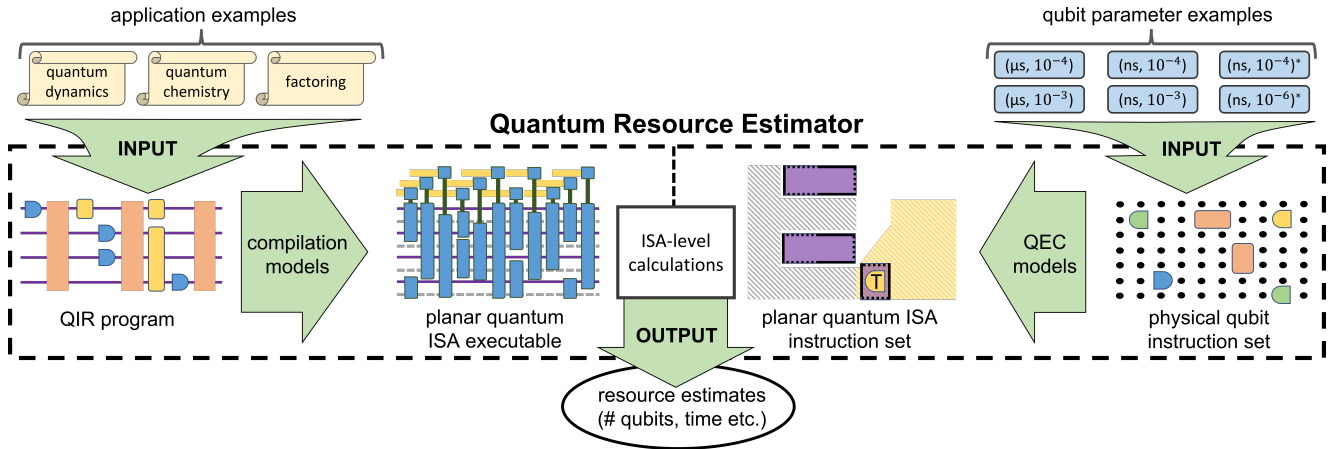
application examples

quantum dynamics

quantum chemistry

factoring

qubit parameter examples

(μs, $10^{-4}$)

(ns, $10^{-4}$)

(ns, $10^{-4}$)*

(μs, $10^{-3}$)

(ns, $10^{-3}$)

(ns, $10^{-6}$)*

Quantum Resource Estimator

INPUT

INPUT

QIR program

compilation models

planar quantum ISA executable

ISA-level calculations

T

planar quantum ISA instruction set

QEC models

physical qubit instruction set

OUTPUT

resource estimates (# qubits, time etc.)